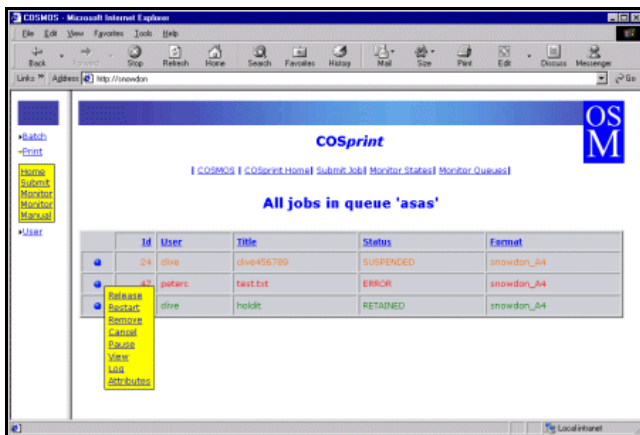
COSMOS - Microsoft Internet Explorer

File Edit View Favorites Tools Help

Back Forward Stop Refresh Home Search Favorites History Mail Size Print Edit Discuss Messenger

Links Address http://snowdon Go

»Batch
»Print

Home
Submit
Monitor
Monitor
Manual

»User

OS M

COSprint

| COSMOS | COSprint Home| Submit Job| Monitor States| Monitor Queues|

All jobs in queue 'asas'

| | Id | User | Title | Status | Format |
|---|---|---|---|---|---|
| | 24 | dive | dive456789 | SUSPENDED | snowdon_A4 |
| | 47 | peterc | test.txt | ERROR | snowdon_A4 |
| | | dive | holdit | RETAINED | snowdon_A4 |

Release
Restart
Remove
Cancel
Pause
View
Log
Attributes

Local intranet